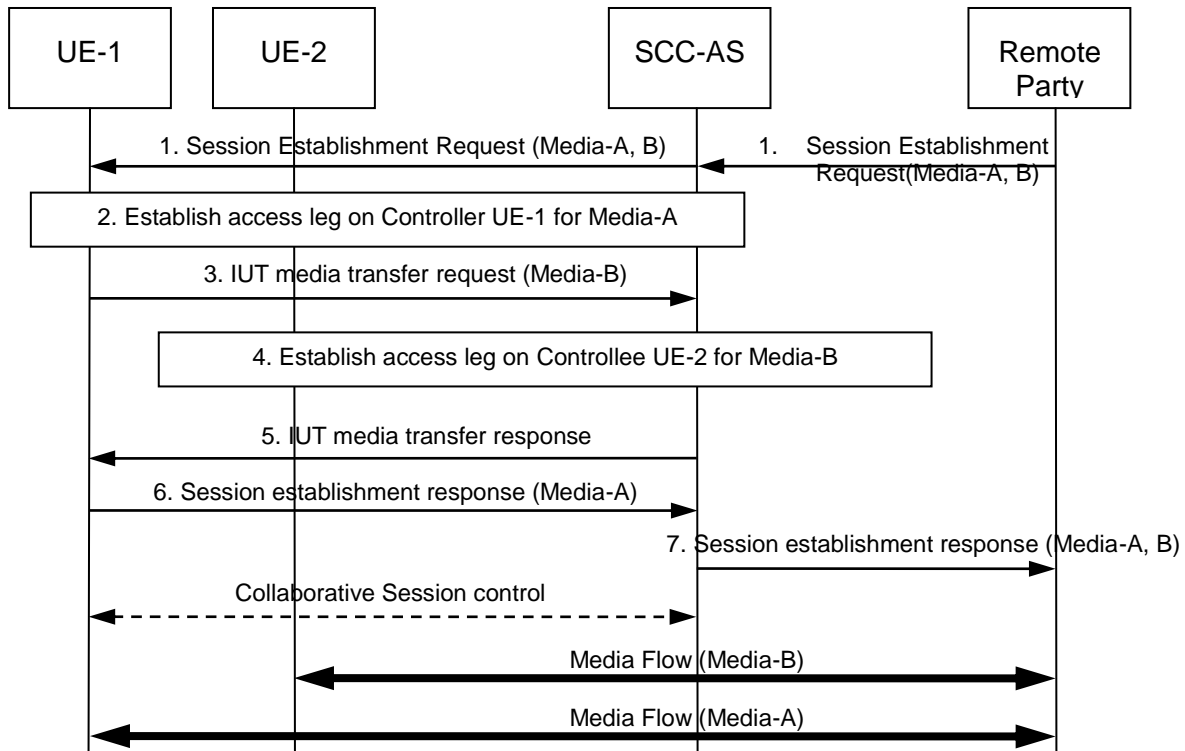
UE-1

UE-2

SCC-AS

Remote Party

1. Session Establishment Request (Media-A, B)

1. Session Establishment Request(Media-A, B)

2. Establish access leg on Controller UE-1 for Media-A

3. IUT media transfer request (Media-B)

4. Establish access leg on Controllee UE-2 for Media-B

5. IUT media transfer response

6. Session establishment response (Media-A)

7. Session establishment response (Media-A, B)

Collaborative Session control

Media Flow (Media-B)

Media Flow (Media-A)